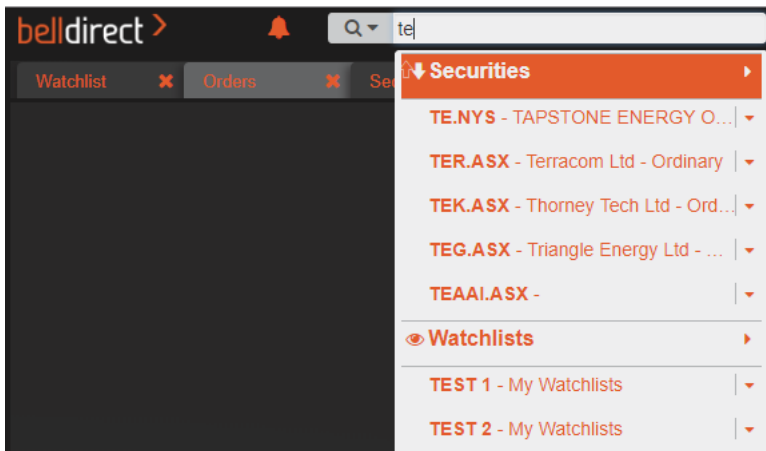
belldirect >

te

Watchlist

Orders

Se

Securities

TE.NYS - TAPSTONE ENERGY O...

TER.ASX - Terracom Ltd - Ordinary

TEK.ASX - Thorney Tech Ltd - Ord...

TEG.ASX - Triangle Energy Ltd - ...

TEAAI.ASX -

Watchlists

TEST 1 - My Watchlists

TEST 2 - My Watchlists